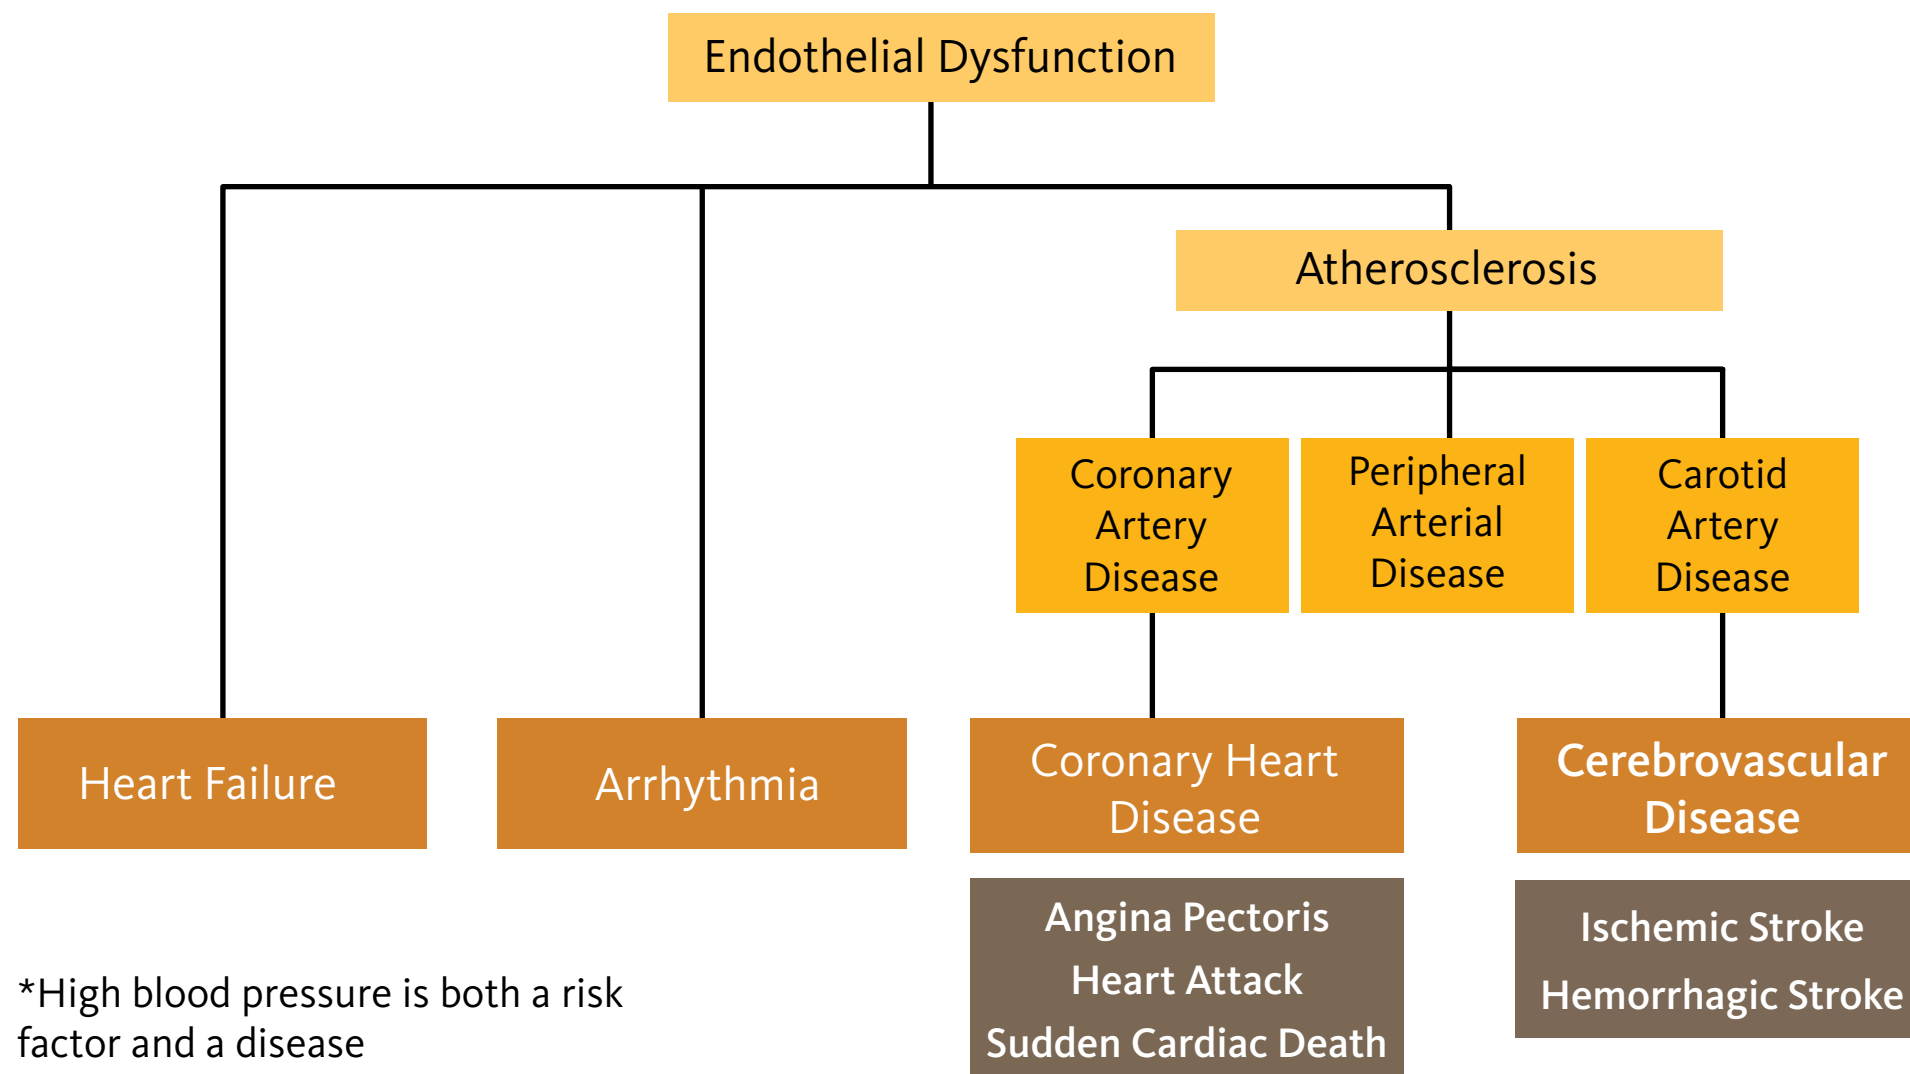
Endothelial Dysfunction

Atherosclerosis

Coronary Artery Disease

Peripheral Arterial Disease

Carotid Artery Disease

Heart Failure

Arrhythmia

Coronary Heart Disease

Cerebrovascular Disease

Angina Pectoris
Heart Attack
Sudden Cardiac Death

Ischemic Stroke
Hemorrhagic Stroke

*High blood pressure is both a risk factor and a disease